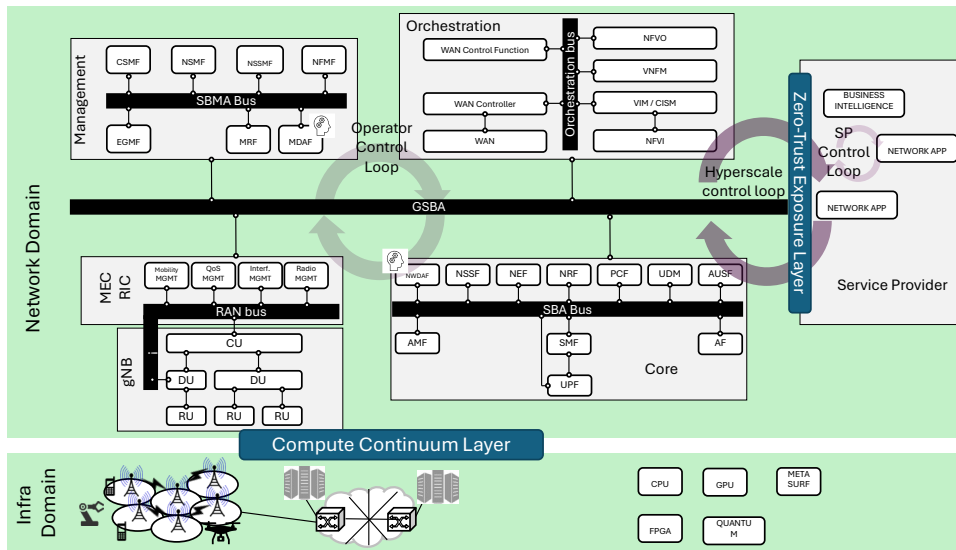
Network Domain

Management
CSMF
NSMF
NSSMF
NFMF
SBMA Bus
EGMF
MRF
MDAF

Orchestration
WAN Control Function
NFVO
VNFM
WAN Controller
VIM / CISM
WAN
NFVI
Orchestration bus

Operator Control Loop

Zero-Trust Exposure Layer

BUSINESS INTELLIGENCE
SP Control Loop
NETWORK APP
NETWORK APP
Hyperscale control loop
Service Provider

GSBA

MEC RIC
Mobility MGMT
QoS MGMT
Interf. MGMT
Radio MGMT
RAN bus

gNB
CU
DU
DU
RU
RU
RU

NWDAF
NSSF
NEF
NRF
PCF
UDM
AUSF
SBA Bus
AMF
SMF
AF
UPF
Core

Compute Continuum Layer

Infra Domain
CPU
GPU
META SURF
FPGA
QUANTU M